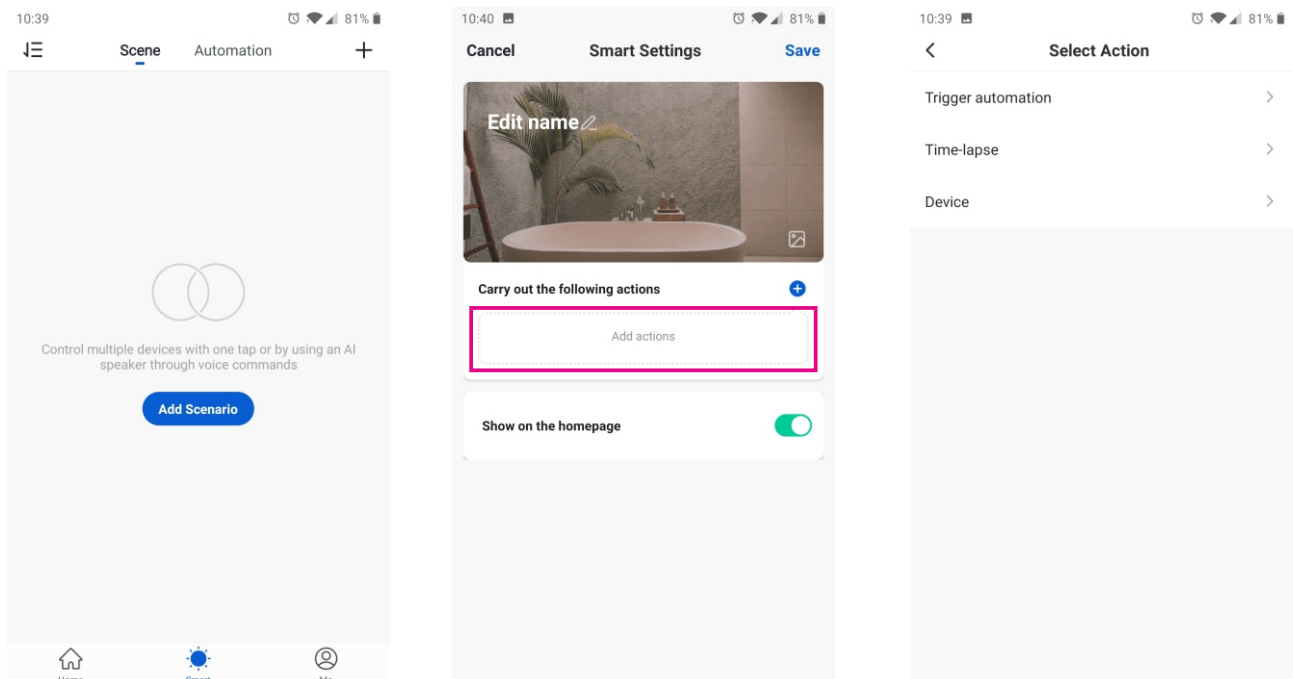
10:39
81%

Scene Automation +

Control multiple devices with one tap or by using an AI speaker through voice commands

Add Scenario

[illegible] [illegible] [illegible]

10:40
81%

Cancel Smart Settings Save

Edit name

Carry out the following actions

Add actions

Show on the homepage

10:39
81%

Select Action

Trigger automation

Time-lapse

Device